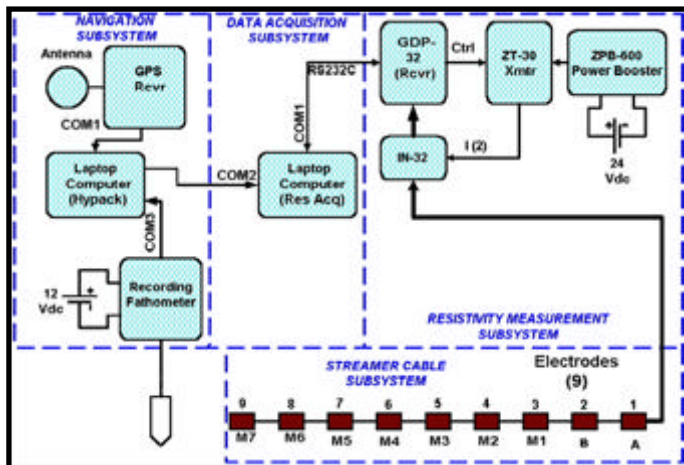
NAVIGATION SUBSYSTEM

DATA ACQUISITION SUBSYSTEM

Antenna

GPS Rcvr

COM1

RS232C

COM1

GDP-32 (Rcvr)

Ctrl

ZT-30 Xmtr

ZPB-600 Power Booster

+ −

24 Vdc

IN-32

I (2)

Laptop Computer (Hypack)

COM2

Laptop Computer (Res Acq)

COM3

12 Vdc

+ −

Recording Fathometer

RESISTIVITY MEASUREMENT SUBSYSTEM

STREAMER CABLE SUBSYSTEM

Electrodes (9)

| 9 | 8 | 7 | 6 | 5 | 4 | 3 | 2 | 1 |
|---|---|---|---|---|---|---|---|---|
| M7 | M6 | M5 | M4 | M3 | M2 | M1 | B | A |